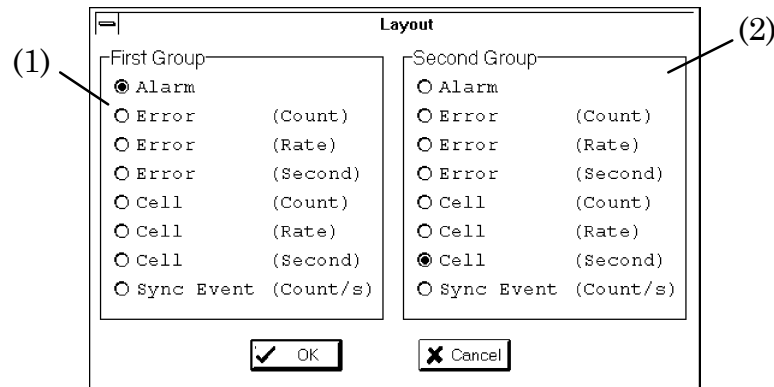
Layout

(1)

First Group

Alarm

Error (Count)

Error (Rate)

Error (Second)

Cell (Count)

Cell (Rate)

Cell (Second)

Sync Event (Count/s)

(2)

Second Group

Alarm

Error (Count)

Error (Rate)

Error (Second)

Cell (Count)

Cell (Rate)

Cell (Second)

Sync Event (Count/s)

OK

Cancel